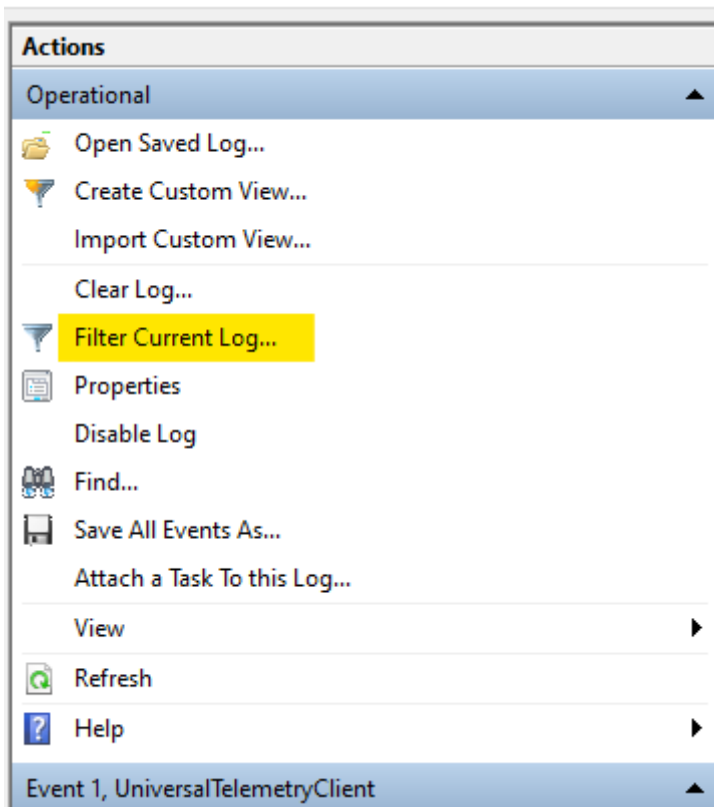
Actions

Operational

Open Saved Log...

Create Custom View...

Import Custom View...

Clear Log...

Filter Current Log...

Properties

Disable Log

Find...

Save All Events As...

Attach a Task To this Log...

View

Refresh

Help

Event 1, UniversalTelemetryClient